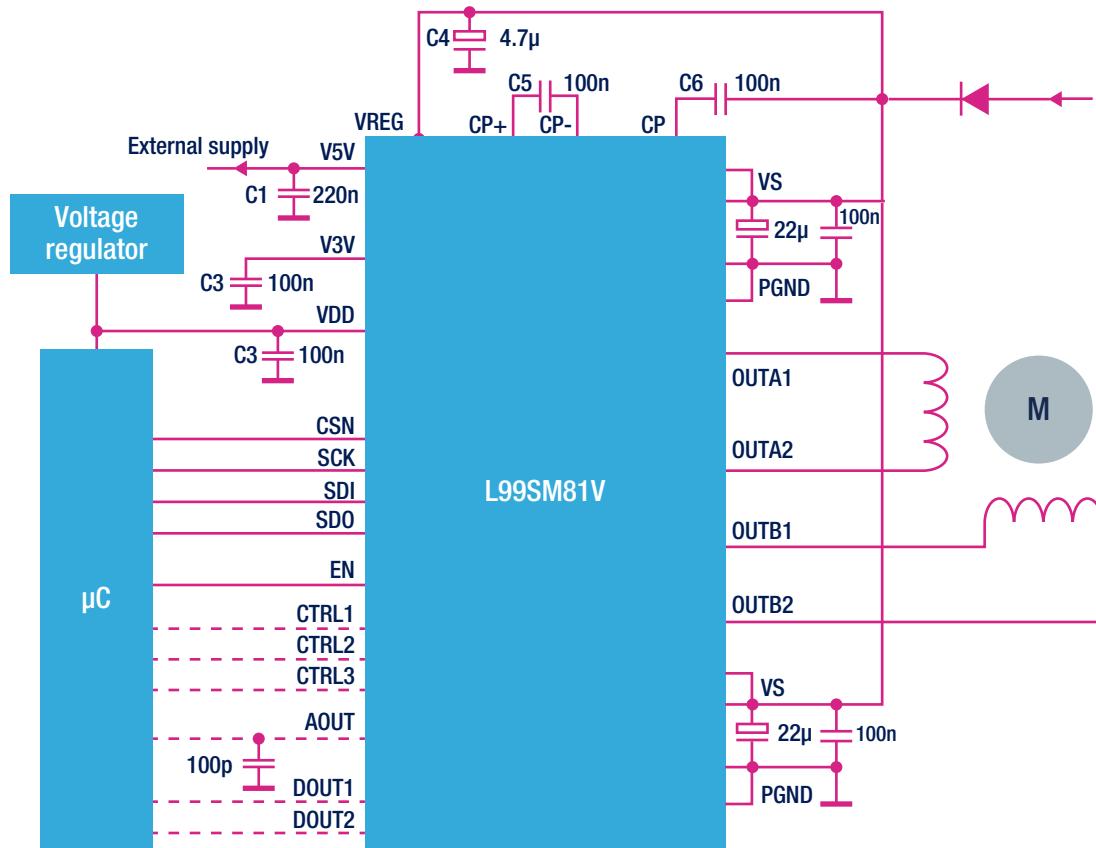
C4 4.7µ

C5 100n

C6 100n

VREG

CP+

CP-

CP

External supply

V5V

C1 220n

Voltage regulator

V3V

C3 100n

VDD

C3 100n

VS

22µ

100n

PGND

OUTA1

OUTA2

M

µC

CSN

SCK

SDI

SDO

EN

CTRL1

CTRL2

CTRL3

AOUT

100p

DOUT1

DOUT2

L99SM81V

OUTB1

OUTB2

VS

22µ

100n

PGND